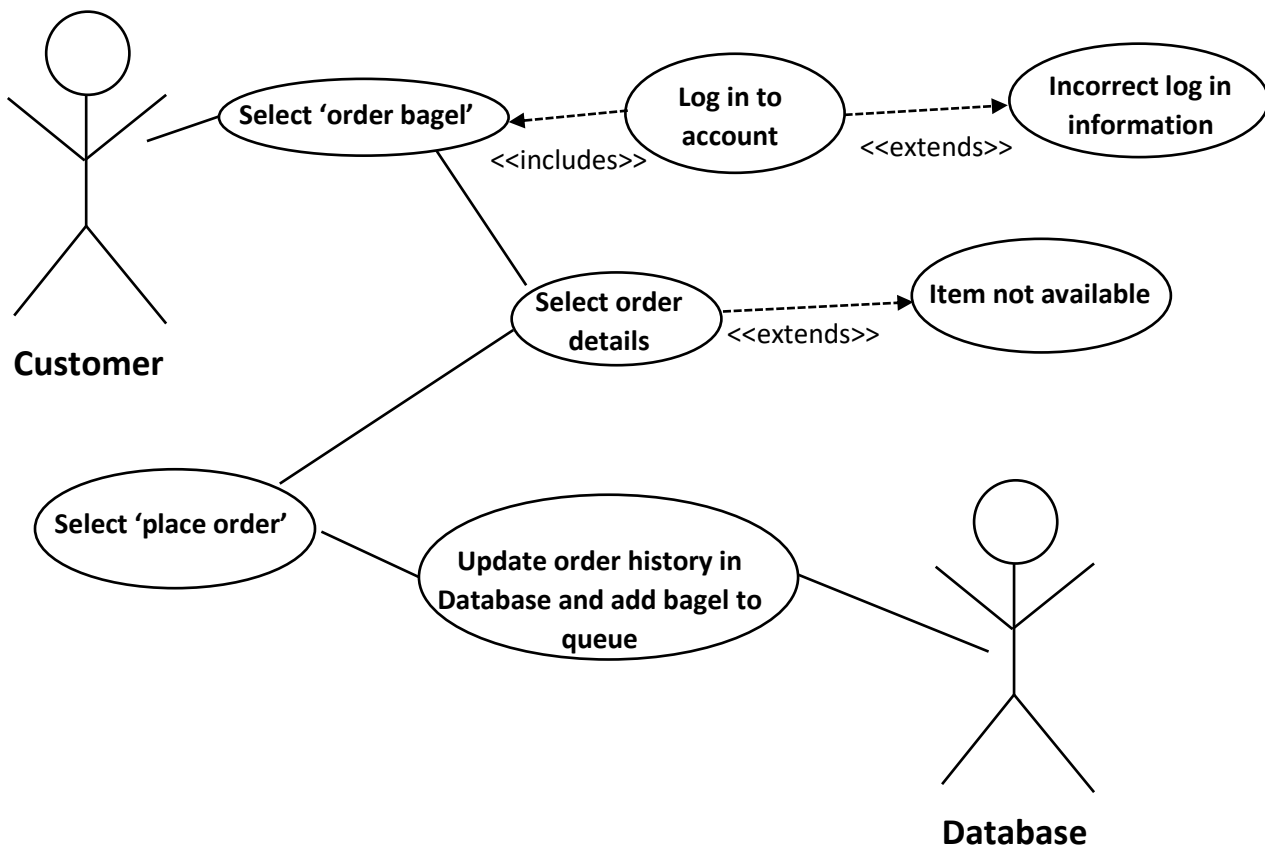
Select 'order bagel'

Log in to account

Incorrect log in information

<<includes>>

<<extends>>

Customer

Select order details

<<extends>>

Item not available

Select 'place order'

Update order history in Database and add bagel to queue

Database